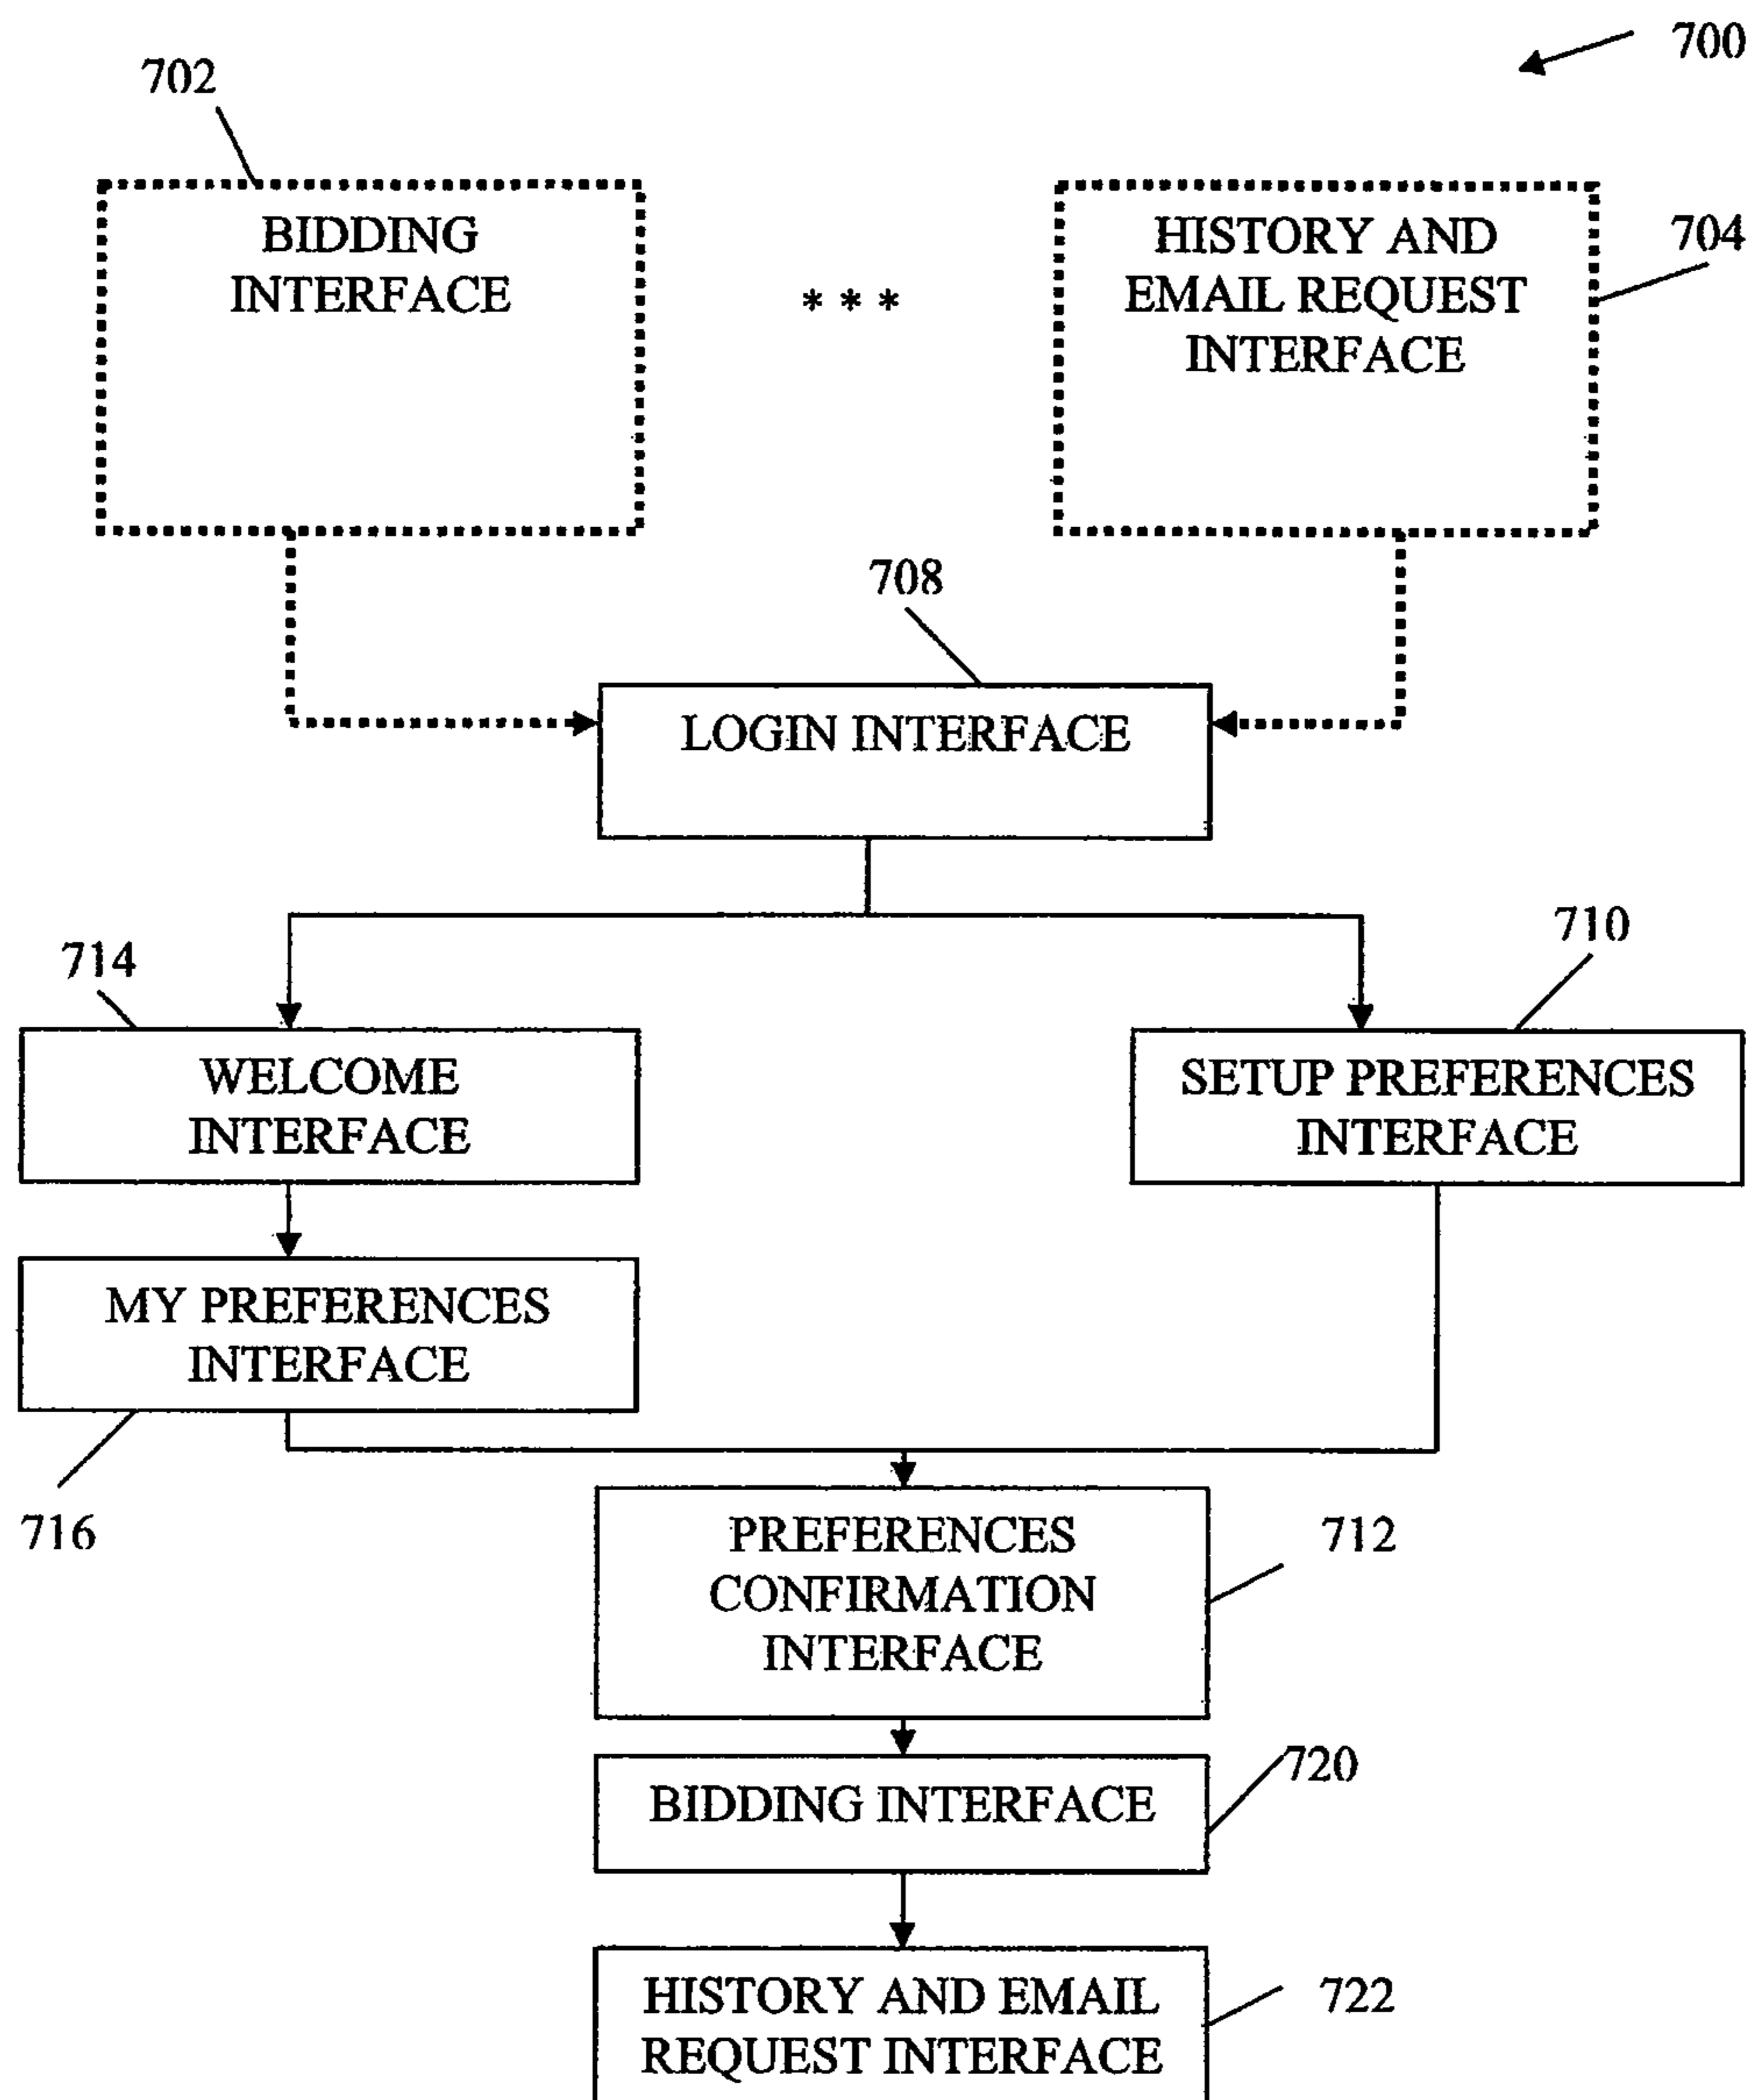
700

702

BIDDING INTERFACE

* * *

HISTORY AND EMAIL REQUEST INTERFACE

704

708

LOGIN INTERFACE

714

710

WELCOME INTERFACE

SETUP PREFERENCES INTERFACE

MY PREFERENCES INTERFACE

716

PREFERENCES CONFIRMATION INTERFACE

712

BIDDING INTERFACE

720

HISTORY AND EMAIL REQUEST INTERFACE

722